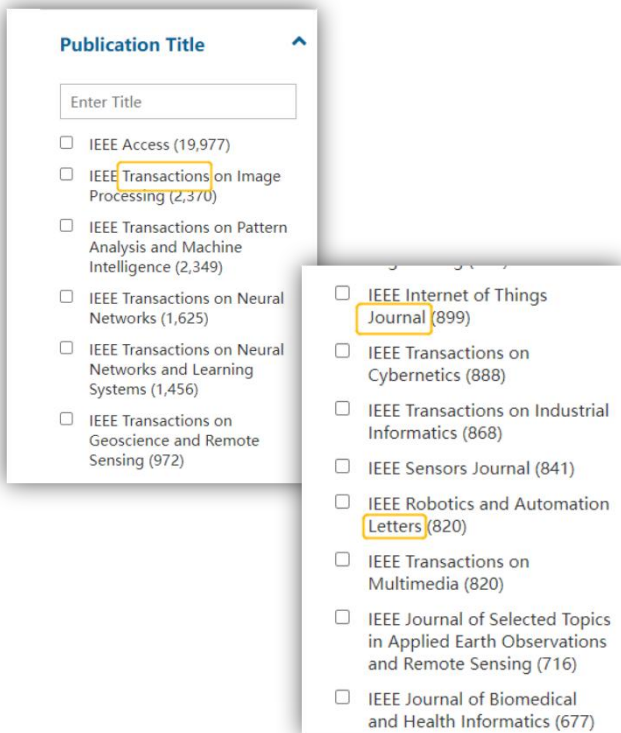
Publication Title

Enter Title

IEEE Access (19,977)

IEEE Transactions on Image Processing (2,370)

IEEE Transactions on Pattern Analysis and Machine Intelligence (2,349)

IEEE Transactions on Neural Networks (1,625)

IEEE Transactions on Neural Networks and Learning Systems (1,456)

IEEE Transactions on Geoscience and Remote Sensing (972)

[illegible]

IEEE Internet of Things Journal (899)

IEEE Transactions on Cybernetics (888)

IEEE Transactions on Industrial Informatics (868)

IEEE Sensors Journal (841)

IEEE Robotics and Automation Letters (820)

IEEE Transactions on Multimedia (820)

IEEE Journal of Selected Topics in Applied Earth Observations and Remote Sensing (716)

IEEE Journal of Biomedical and Health Informatics (677)